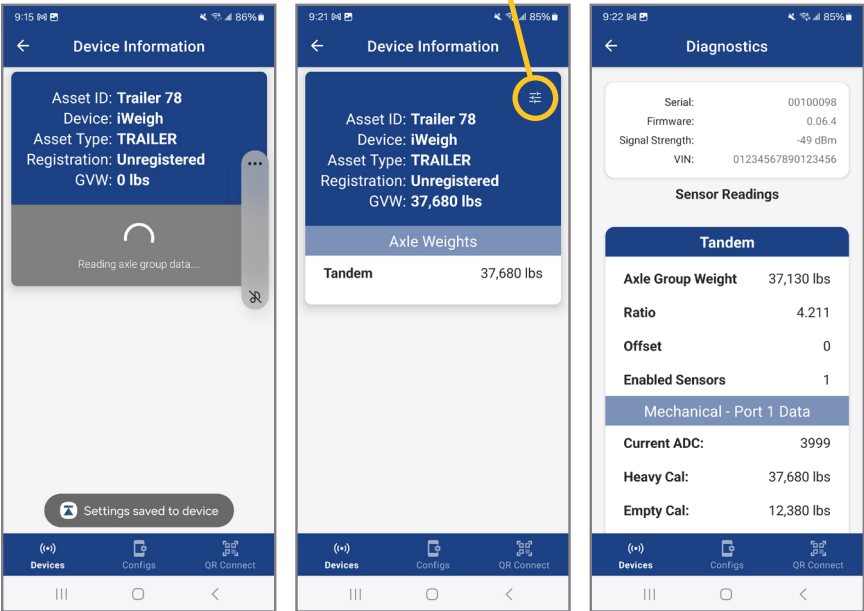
9:15 86%

Device Information

Asset ID: Trailer 78
Device: iWeigh
Asset Type: TRAILER
Registration: Unregistered
GVW: 0 lbs

Reading axle group data....

Settings saved to device

Devices Configs QR Connect

9:21 85%

Device Information

Asset ID: Trailer 78
Device: iWeigh
Asset Type: TRAILER
Registration: Unregistered
GVW: 37,680 lbs

Axle Weights

Tandem 37,680 lbs

Devices Configs QR Connect

9:22 85%

Diagnostics

Serial: 00100098
Firmware: 0.06.4
Signal Strength: -49 dBm
VIN: 01234567890123456

Sensor Readings

Tandem

Axle Group Weight 37,130 lbs
Ratio 4.211
Offset 0
Enabled Sensors 1

Mechanical - Port 1 Data

Current ADC: 3999
Heavy Cal: 37,680 lbs
Empty Cal: 12,380 lbs

Devices Configs QR Connect